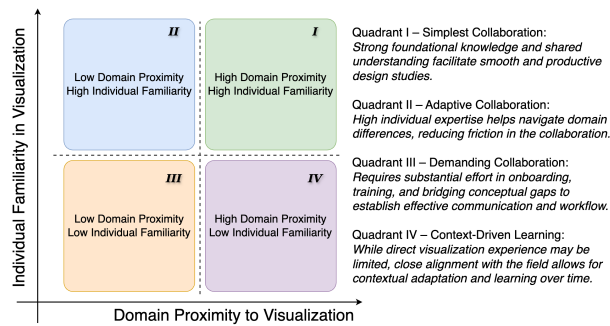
Individual Familiarity in Visualization

II

Low Domain Proximity
High Individual Familiarity

I

High Domain Proximity
High Individual Familiarity

III

Low Domain Proximity
Low Individual Familiarity

IV

High Domain Proximity
Low Individual Familiarity

Domain Proximity to Visualization

Quadrant I – Simplest Collaboration:
*Strong foundational knowledge and shared understanding facilitate smooth and productive design studies.*

Quadrant II – Adaptive Collaboration:
*High individual expertise helps navigate domain differences, reducing friction in the collaboration.*

Quadrant III – Demanding Collaboration:
*Requires substantial effort in onboarding, training, and bridging conceptual gaps to establish effective communication and workflow.*

Quadrant IV – Context-Driven Learning:
*While direct visualization experience may be limited, close alignment with the field allows for contextual adaptation and learning over time.*